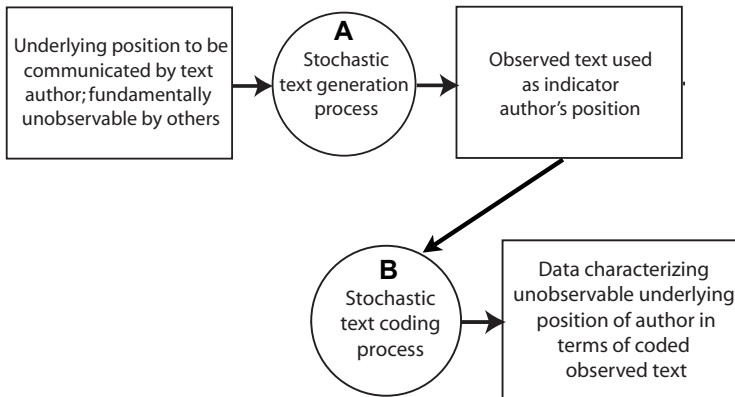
Underlying position to be communicated by text author; fundamentally unobservable by others

A
Stochastic text generation process

Observed text used as indicator author's position

B
Stochastic text coding process

Data characterizing unobservable underlying position of author in terms of coded observed text